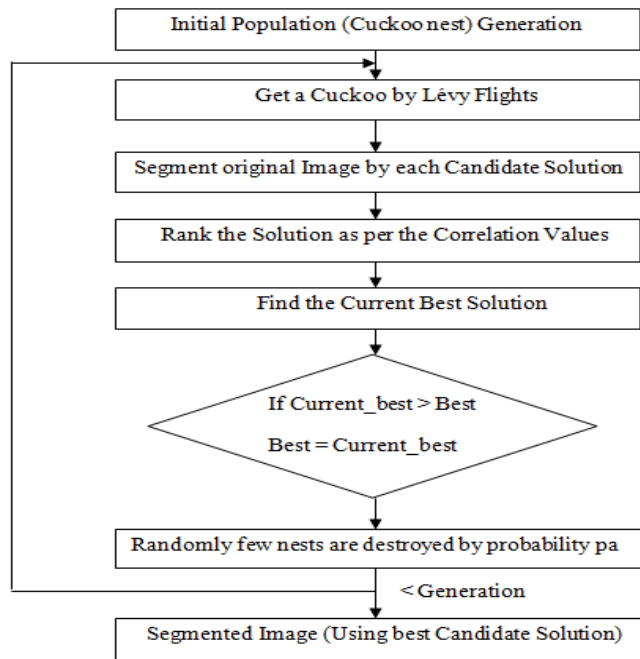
Initial Population (Cuckoo nest) Generation

Get a Cuckoo by Lévy Flights

Segment original Image by each Candidate Solution

Rank the Solution as per the Correlation Values

Find the Current Best Solution

If Current_best > Best

Best = Current_best

Randomly few nests are destroyed by probability pa

< Generation

Segmented Image (Using best Candidate Solution)